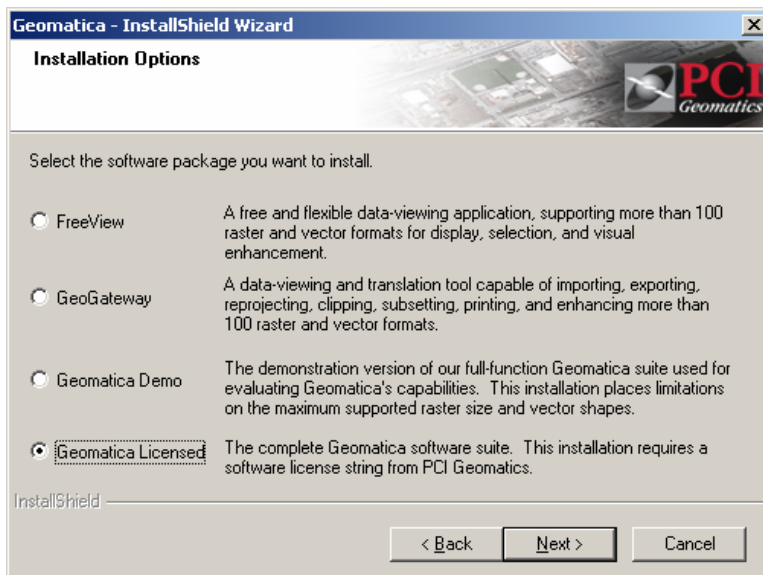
Geomatica - InstallShield Wizard

Installation Options

PCI Geomatics

Select the software package you want to install.

FreeView

A free and flexible data-viewing application, supporting more than 100 raster and vector formats for display, selection, and visual enhancement.

GeoGateway

A data-viewing and translation tool capable of importing, exporting, reprojecting, clipping, subsetting, printing, and enhancing more than 100 raster and vector formats.

Geomatica Demo

The demonstration version of our full-function Geomatica suite used for evaluating Geomatica's capabilities. This installation places limitations on the maximum supported raster size and vector shapes.

Geomatica Licensed

The complete Geomatica software suite. This installation requires a software license string from PCI Geomatics.

InstallShield

< Back

Next >

Cancel